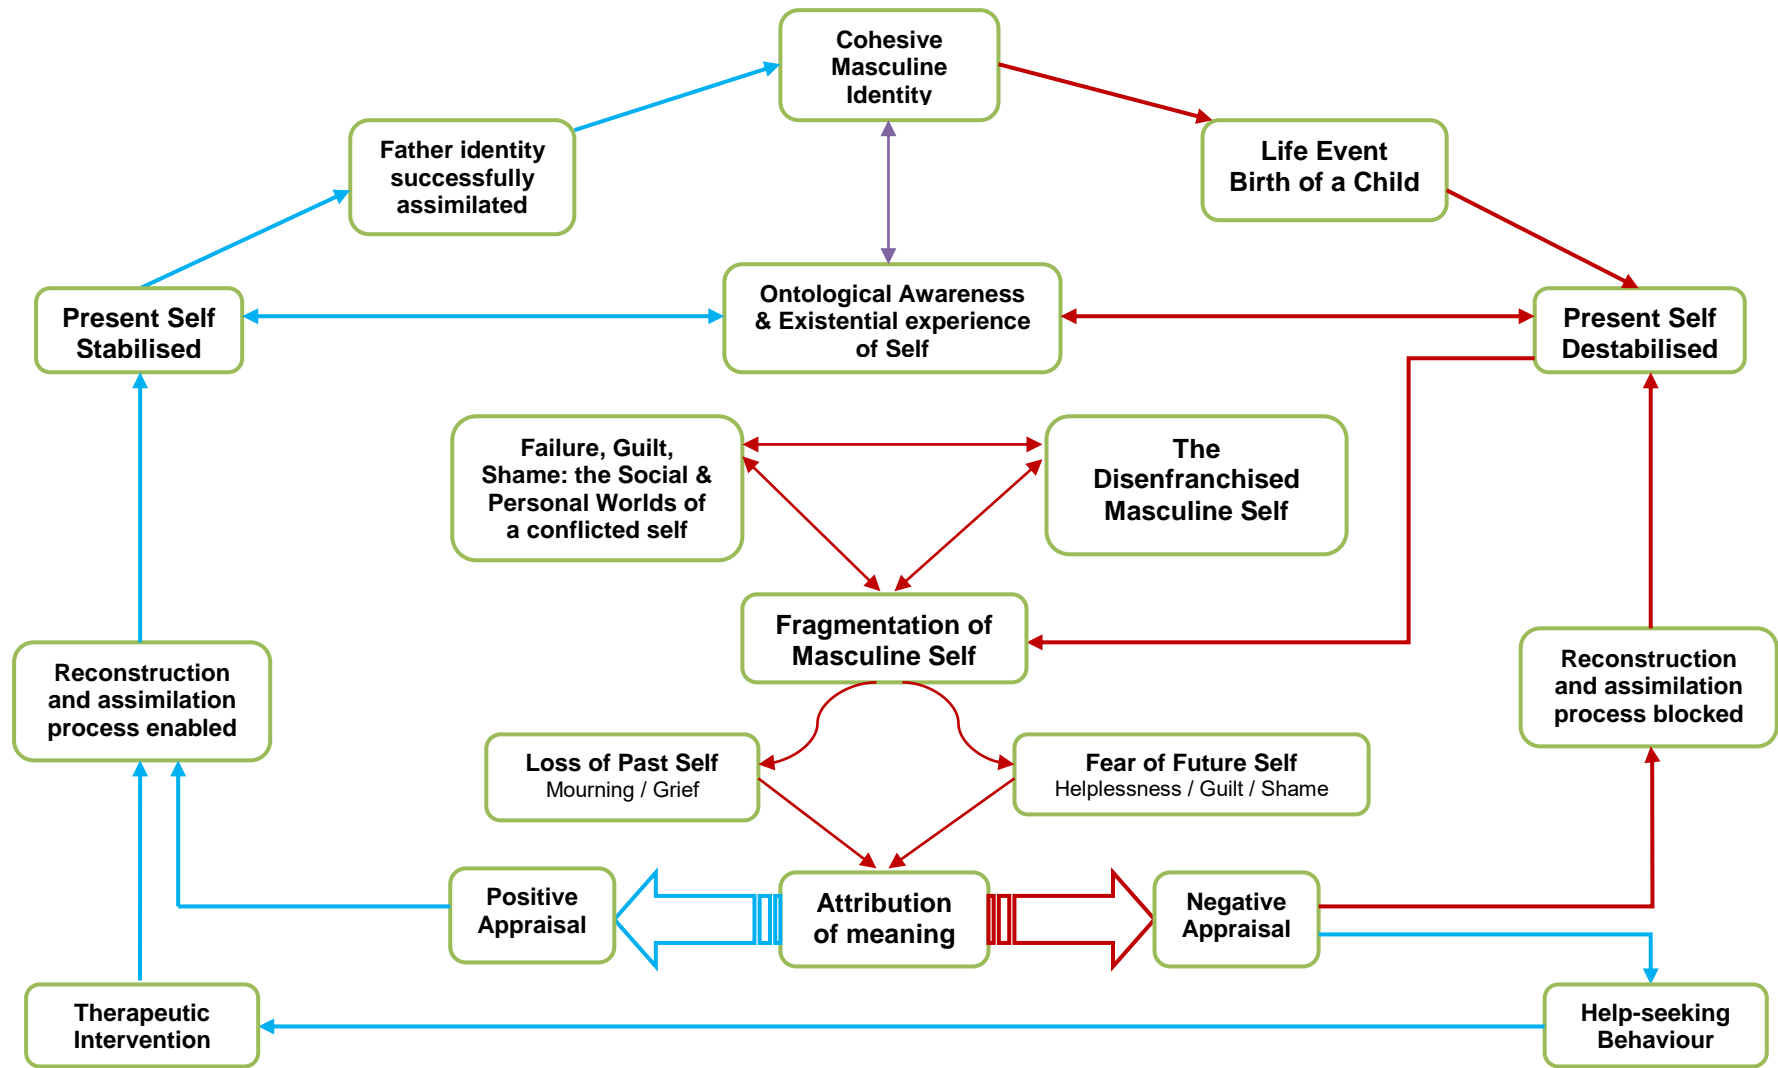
Cohesive Masculine Identity

Father identity successfully assimilated

Life Event Birth of a Child

Present Self Stabilised

Ontological Awareness & Existential experience of Self

Present Self Destabilised

Failure, Guilt, Shame: the Social & Personal Worlds of a conflicted self

The Disenfranchised Masculine Self

Fragmentation of Masculine Self

Reconstruction and assimilation process enabled

Reconstruction and assimilation process blocked

Loss of Past Self
Mourning / Grief

Fear of Future Self
Helplessness / Guilt / Shame

Positive Appraisal

Attribution of meaning

Negative Appraisal

Therapeutic Intervention

Help-seeking Behaviour